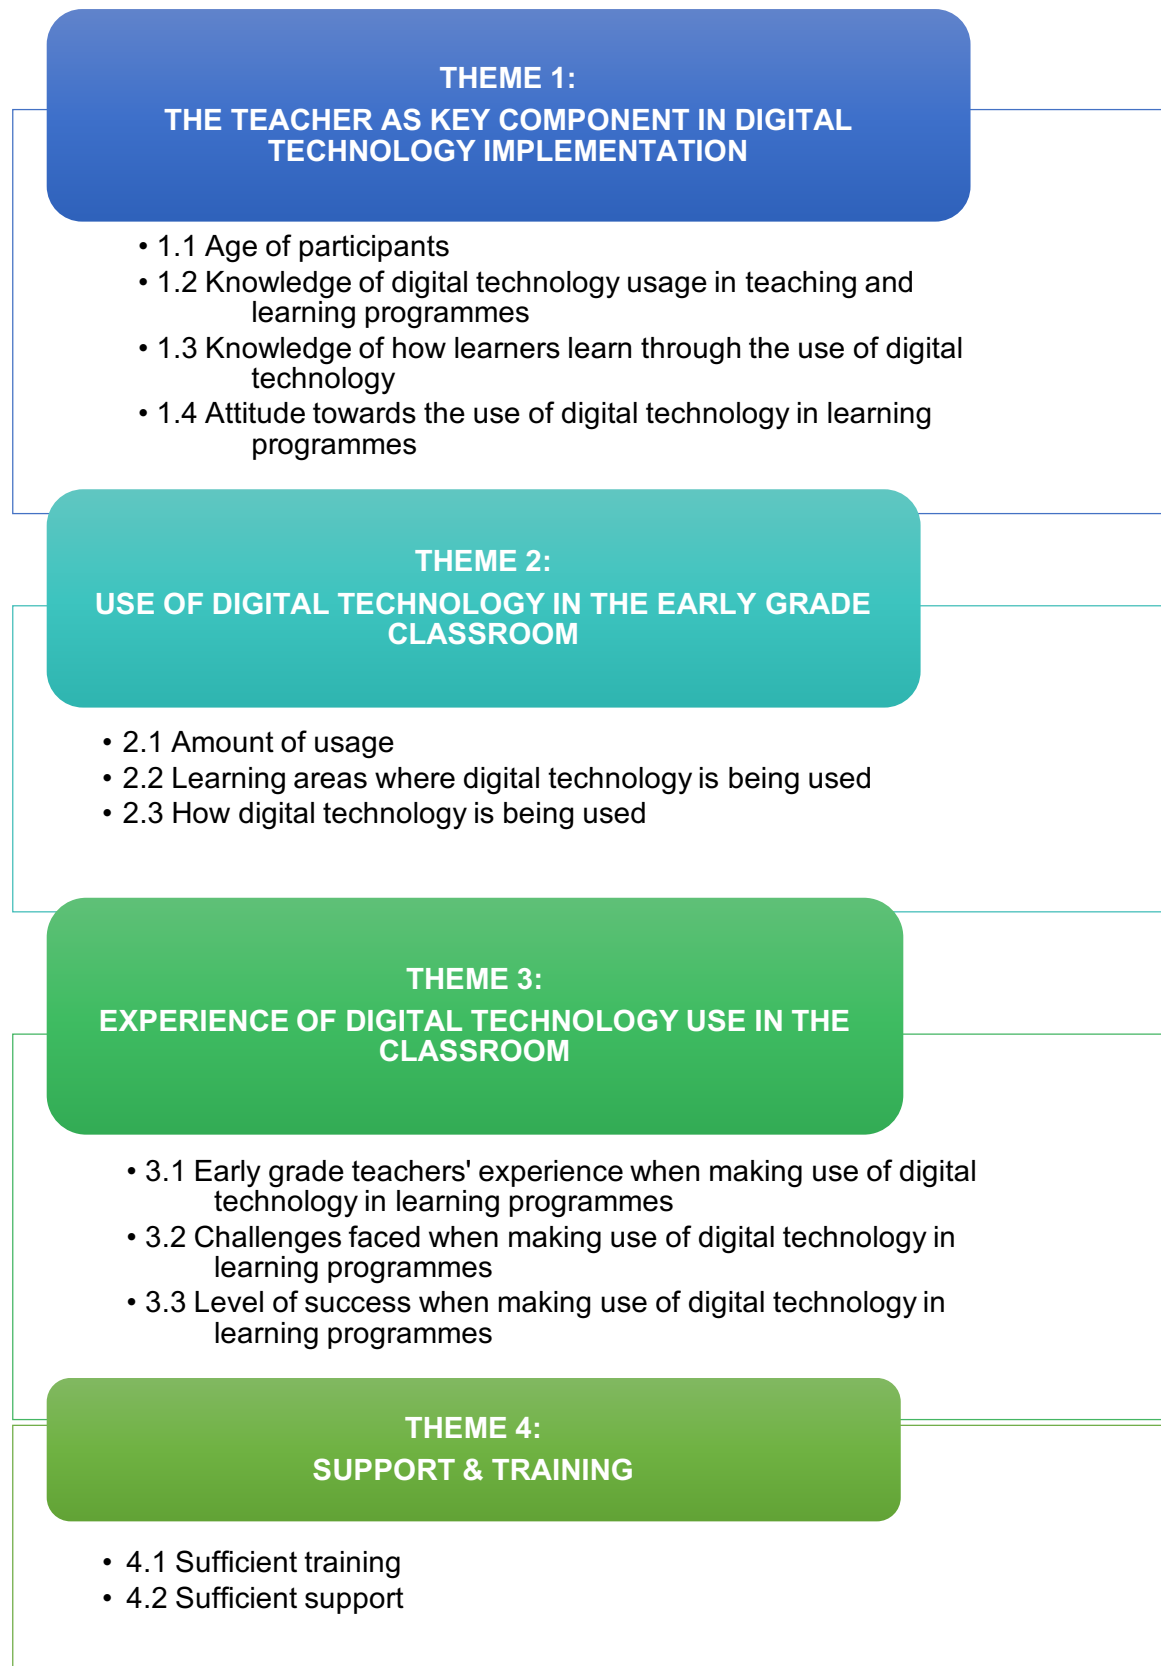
THEME 1:
THE TEACHER AS KEY COMPONENT IN DIGITAL TECHNOLOGY IMPLEMENTATION

• 1.1 Age of participants
• 1.2 Knowledge of digital technology usage in teaching and learning programmes
• 1.3 Knowledge of how learners learn through the use of digital technology
• 1.4 Attitude towards the use of digital technology in learning programmes

THEME 2:
USE OF DIGITAL TECHNOLOGY IN THE EARLY GRADE CLASSROOM

• 2.1 Amount of usage
• 2.2 Learning areas where digital technology is being used
• 2.3 How digital technology is being used

THEME 3:
EXPERIENCE OF DIGITAL TECHNOLOGY USE IN THE CLASSROOM

• 3.1 Early grade teachers' experience when making use of digital technology in learning programmes
• 3.2 Challenges faced when making use of digital technology in learning programmes
• 3.3 Level of success when making use of digital technology in learning programmes

THEME 4:
SUPPORT & TRAINING

• 4.1 Sufficient training
• 4.2 Sufficient support